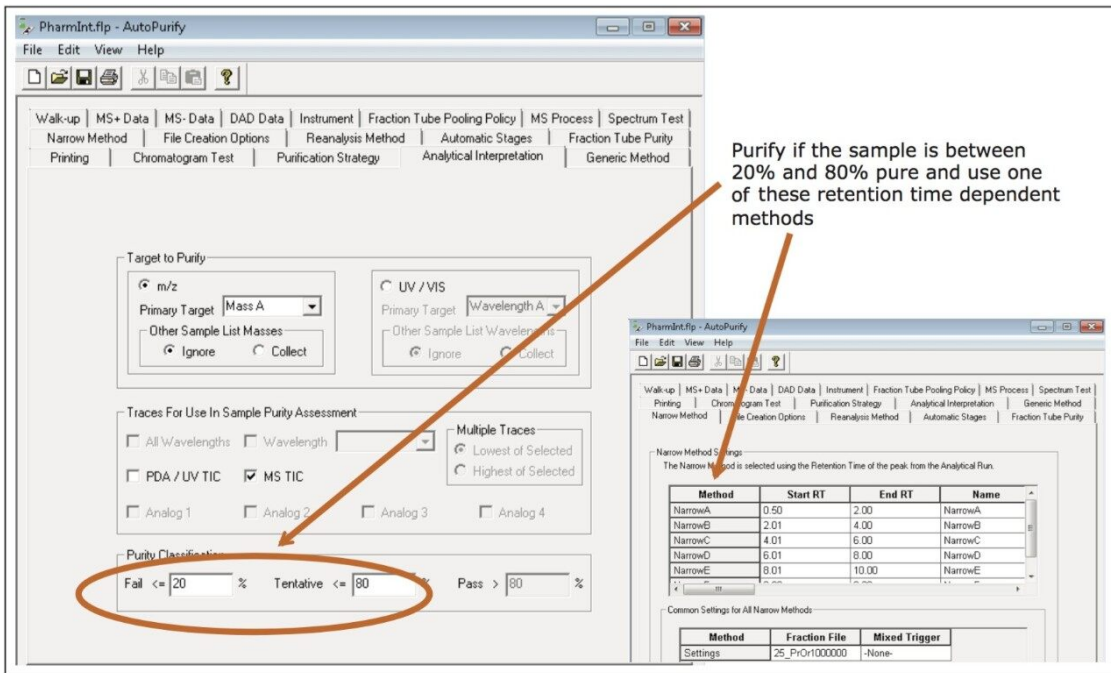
PharmInt.flp - AutoPurify

File Edit View Help

Walk-up | MS+ Data | MS- Data | DAD Data | Instrument | Fraction Tube Pooling Policy | MS Process | Spectrum Test
Narrow Method | File Creation Options | Reanalysis Method | Automatic Stages | Fraction Tube Purity
Printing | Chromatogram Test | Purification Strategy | Analytical Interpretation | Generic Method

Target to Purify
m/z
Primary Target Mass A
Other Sample List Masses
Ignore Collect

UV / VIS
Primary Target Wavelength A
Other Sample List Wavelengths
Ignore Collect

Traces For Use In Sample Purity Assessment
All Wavelengths Wavelength
Multiple Traces
Lowest of Selected
Highest of Selected
PDA / UV TIC MS TIC
Analog 1 Analog 2 Analog 3 Analog 4

Purity Classification
Fail <= 20 % Tentative <= 80 % Pass > 80 %

Purify if the sample is between 20% and 80% pure and use one of these retention time dependent methods

PharmInt.flp - AutoPurify

File Edit View Help

Walk-up | MS+ Data | MS- Data | DAD Data | Instrument | Fraction Tube Pooling Policy | MS Process | Spectrum Test
Printing | Chromatogram Test | Purification Strategy | Analytical Interpretation | Generic Method
Narrow Method | File Creation Options | Reanalysis Method | Automatic Stages | Fraction Tube Purity

Narrow Method Settings
The Narrow Method is selected using the Retention Time of the peak from the Analytical Run.

| Method | Start RT | End RT | Name |
|---|---|---|---|
| NarrowA | 0.50 | 2.00 | NarrowA |
| NarrowB | 2.01 | 4.00 | NarrowB |
| NarrowC | 4.01 | 6.00 | NarrowC |
| NarrowD | 6.01 | 8.00 | NarrowD |
| NarrowE | 8.01 | 10.00 | NarrowE |

Common Settings for All Narrow Methods

| Method | Fraction File | Mixed Trigger |
|---|---|---|
| Settings | 25_PrOr1000000 | -None- |